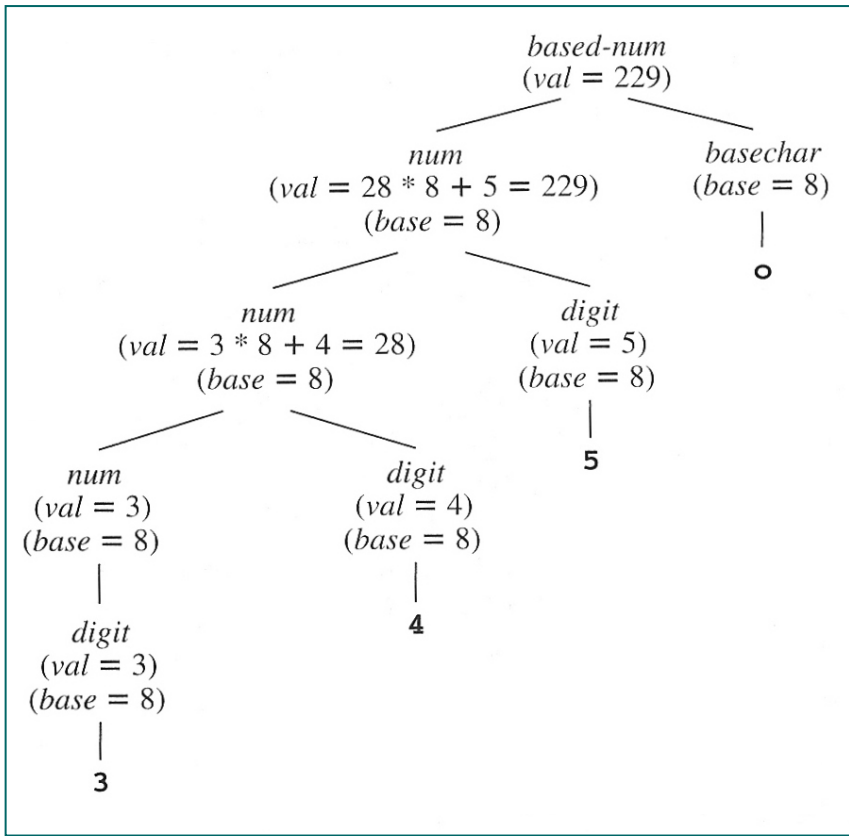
based-num
(val = 229)

num
(val = 28 * 8 + 5 = 229)
(base = 8)

basechar
(base = 8)

o

num
(val = 3 * 8 + 4 = 28)
(base = 8)

digit
(val = 5)
(base = 8)

5

num
(val = 3)
(base = 8)

digit
(val = 4)
(base = 8)

4

digit
(val = 3)
(base = 8)

3